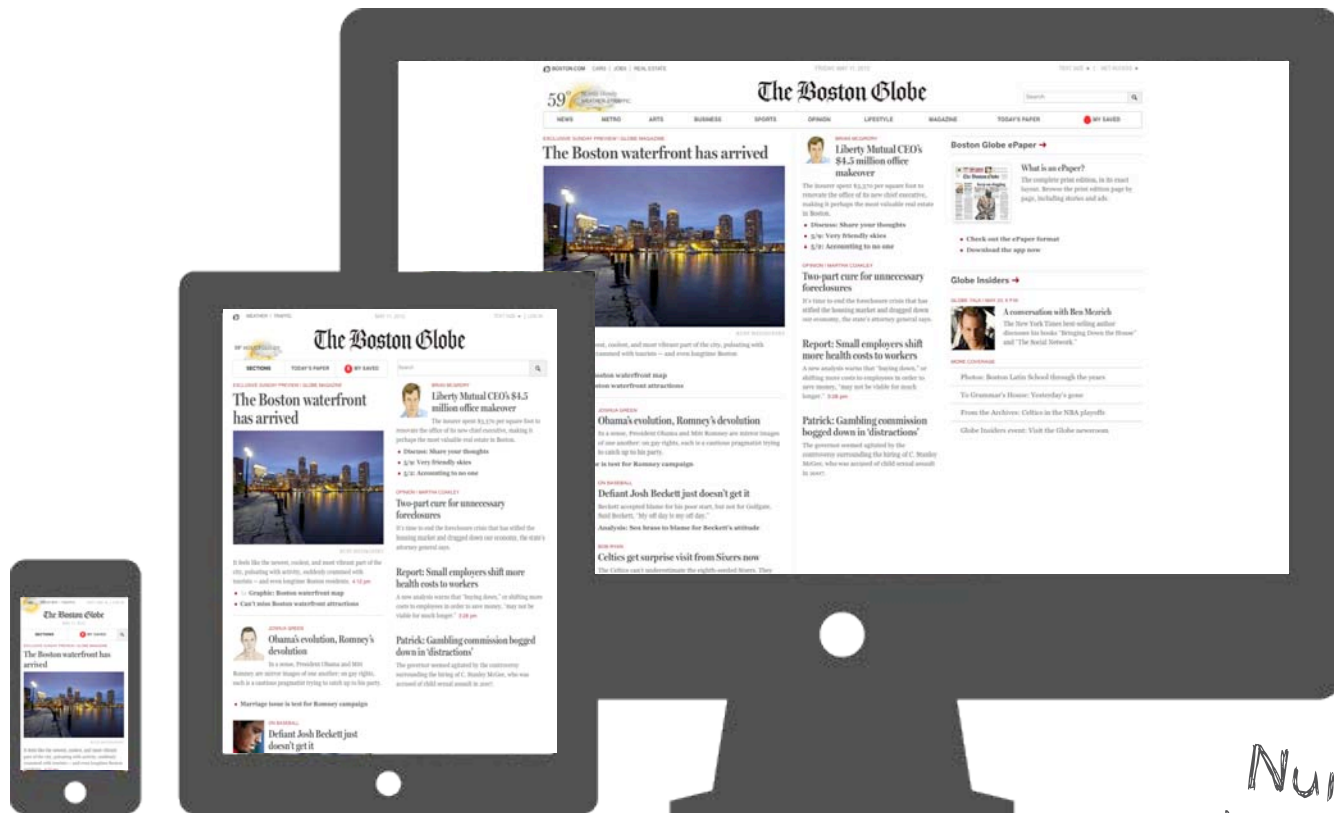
BOSTON.COM CARS | JOBS | REAL ESTATE

FRIDAY, MAY 11, 2012

59°

The Boston Globe

Search

NEWS METRO ARTS BUSINESS SPORTS OPINION LIFESTYLE MAGAZINE TODAY'S PAPER MY SAVED

EXCLUSIVE SUNDAY PREVIEW | GLOBE MAGAZINE

The Boston waterfront has arrived

It feels like the newest, coolest, and most vibrant part of the city, pulsating with activity, suddenly crammed with tourists — and even longtime Boston

Boston waterfront map

Boston waterfront attractions

BRIAN MCGRORY

Liberty Mutual CEO's $4.5 million office makeover

The insurer spent $3,570 per square foot to renovate the office of its new chief executive, making it perhaps the most valuable real estate in Boston.

Discuss: Share your thoughts

3/9: Very friendly skies

5/2: Accounting to no one

JOANNA WEISS

Obama's evolution, Romney's devolution

In a sense, President Obama and Mitt Romney are mirror images of one another: on gay rights, each is a cautious pragmatist trying to catch up to his party.

Marriage issue is test for Romney campaign

ON BASEBALL

Defiant Josh Beckett just doesn't get it

Beckett accepted blame for his poor start, but not for Golfgate. Said Beckett, "My off day is my off day."

Analysis: Sox brass to blame for Beckett's attitude

BOB RYAN

Celtics get surprise visit from Sixers now

The Celtics can't underestimate the eighth-seeded Sixers. They

OPINION | MARTHA COAKLEY

Two-part cure for unnecessary foreclosures

It's time to end the foreclosure crisis that has stifled the housing market and dragged down our economy, the state's attorney general says.

Report: Small employers shift more health costs to workers

A new analysis warns that "buying down," or shifting more costs to employees in order to save money, "may not be viable for much longer." 3:26 pm

Patrick: Gambling commission bogged down in 'distractions'

The governor seemed agitated by the controversy surrounding the hiring of C. Stanley McGee, who was accused of child sexual assault in 2007.

Boston Globe ePaper →

What is an ePaper?

The complete print edition, in its exact layout. Browse the print edition page by page, including stories and ads.

Check out the ePaper format

Download the app now

Globe Insiders →

GLOBE TALK | MAY 22, 6 PM

A conversation with Ben Mezrich

The New York Times best-selling author discusses his books "Bringing Down the House" and "The Social Network."

MORE COVERAGE

Photos: Boston Latin School through the years

To Grammar's House: Yesterday's gone

From the Archives: Celtics in the NBA playoffs

Globe Insiders event: Visit the Globe newsroom

The Boston Globe

SECTIONS TODAY'S PAPER MY SAVED

EXCLUSIVE SUNDAY PREVIEW | GLOBE MAGAZINE

The Boston waterfront has arrived

It feels like the newest, coolest, and most vibrant part of the city, pulsating with activity, suddenly crammed with tourists — and even longtime Boston residents. 4:12 pm

Graphic: Boston waterfront map

Can't miss Boston waterfront attractions

Marriage issue is test for Romney campaign

The Boston Globe

SECTIONS MY SAVED

The Boston waterfront has arrived

Nu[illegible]